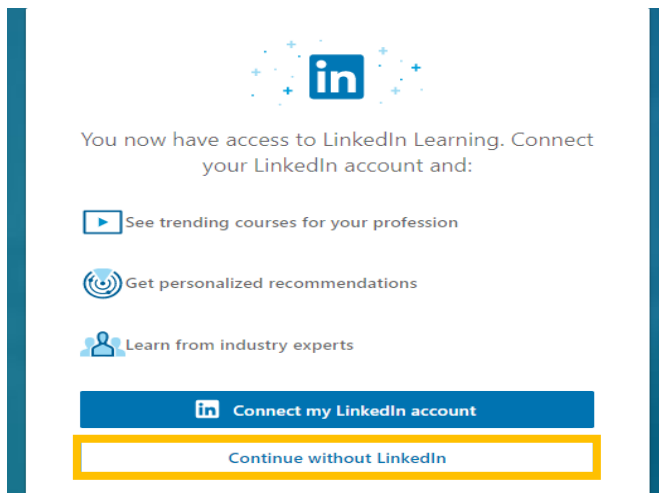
in

You now have access to LinkedIn Learning. Connect your LinkedIn account and:

See trending courses for your profession

Get personalized recommendations

Learn from industry experts

in Connect my LinkedIn account

Continue without LinkedIn